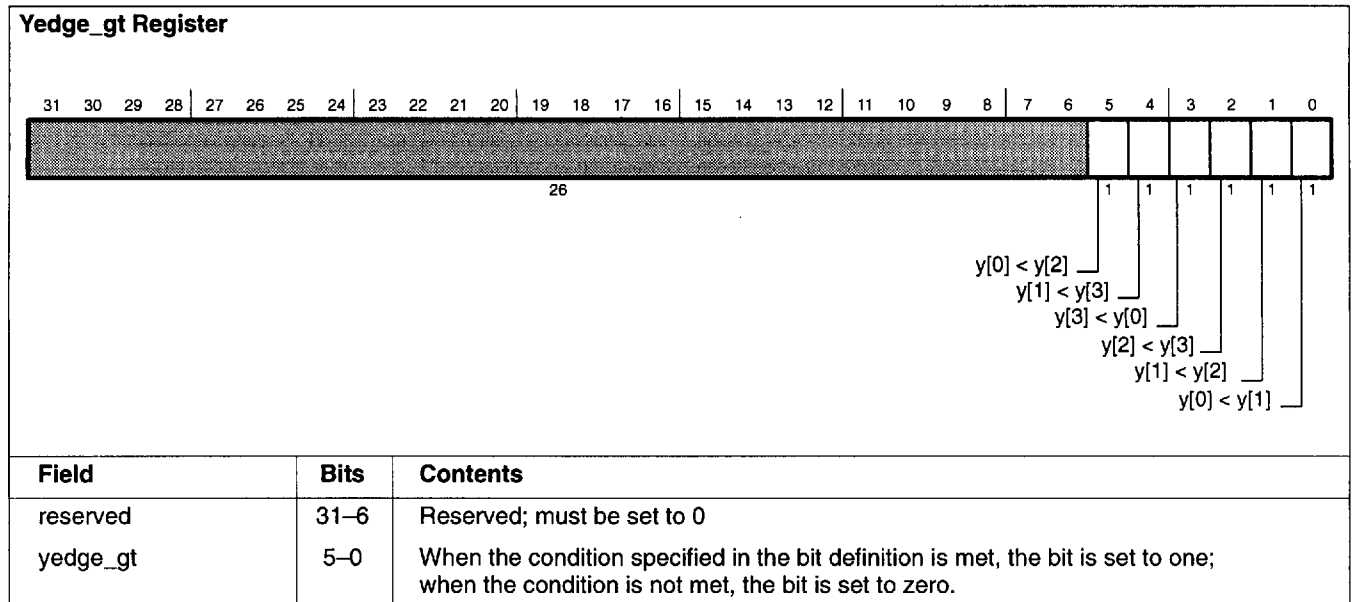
Yedge_gt Register

31 30 29 28 27 26 25 24 23 22 21 20 19 18 17 16 15 14 13 12 11 10 9 8 7 6 5 4 3 2 1 0

26

1 1 1 1 1 1

y[0] < y[2]
y[1] < y[3]
y[3] < y[0]
y[2] < y[3]
y[1] < y[2]
y[0] < y[1]

| Field | Bits | Contents |
|---|---|---|
| reserved | 31–6 | Reserved; must be set to 0 |
| yedge_gt | 5–0 | When the condition specified in the bit definition is met, the bit is set to one; when the condition is not met, the bit is set to zero. |